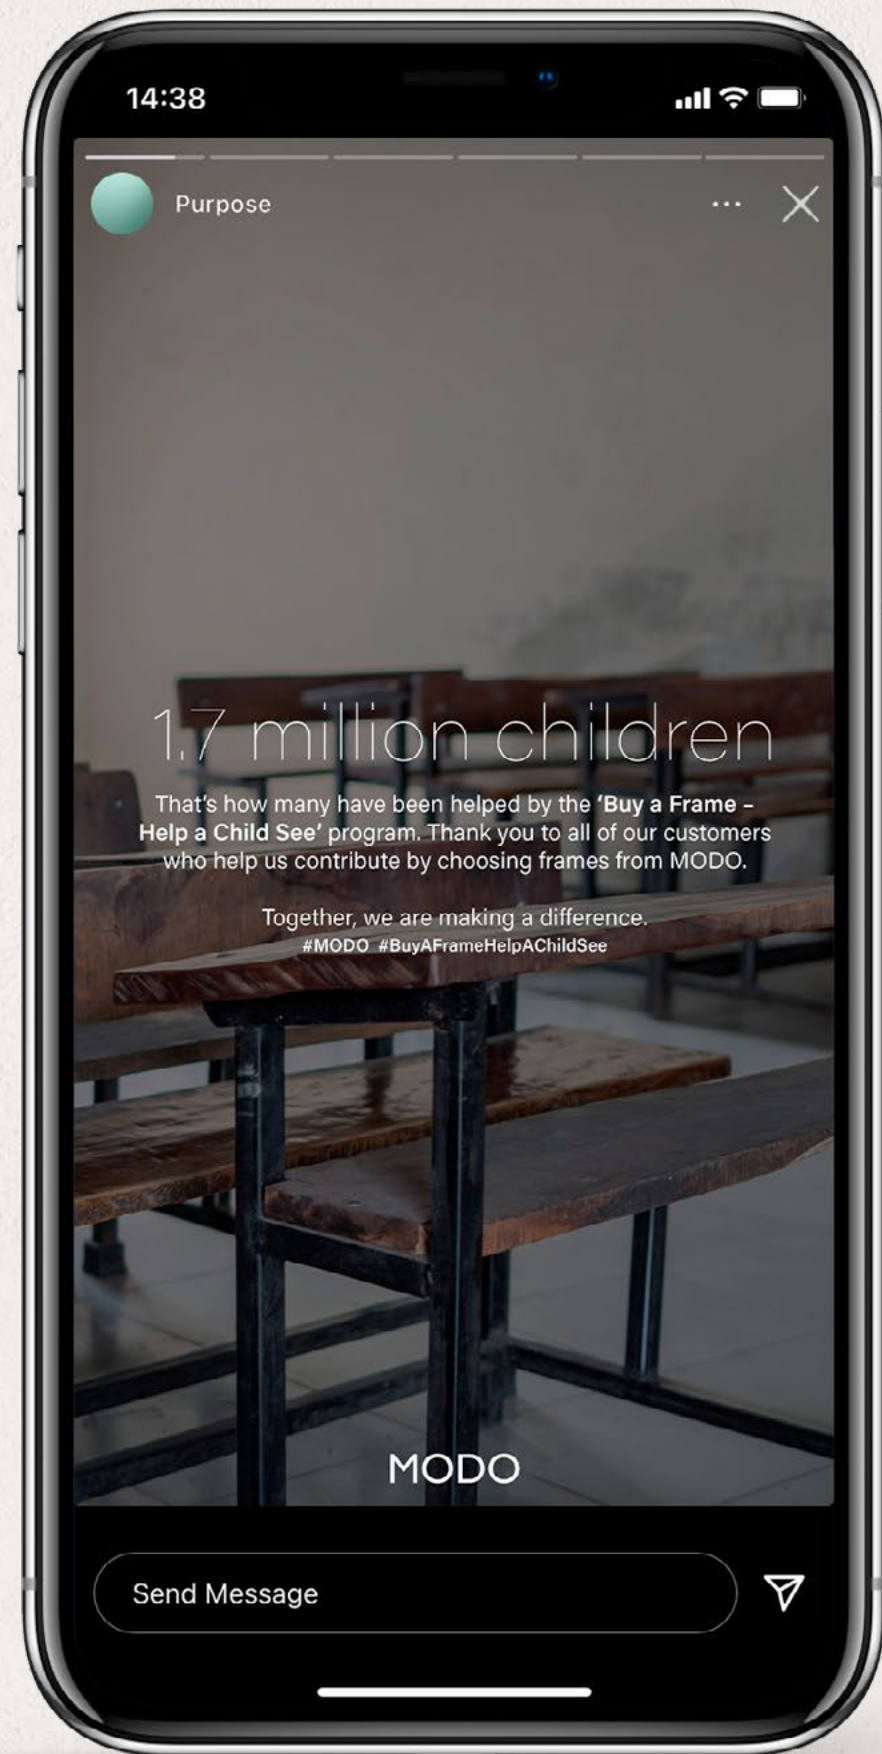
14:38

Purpose

1.7 million children

That's how many have been helped by the 'Buy a Frame – Help a Child See' program. Thank you to all of our customers who help us contribute by choosing frames from MODO.

Together, we are making a difference.
#MODO #BuyAFrameHelpAChildSee

MODO

Send Message